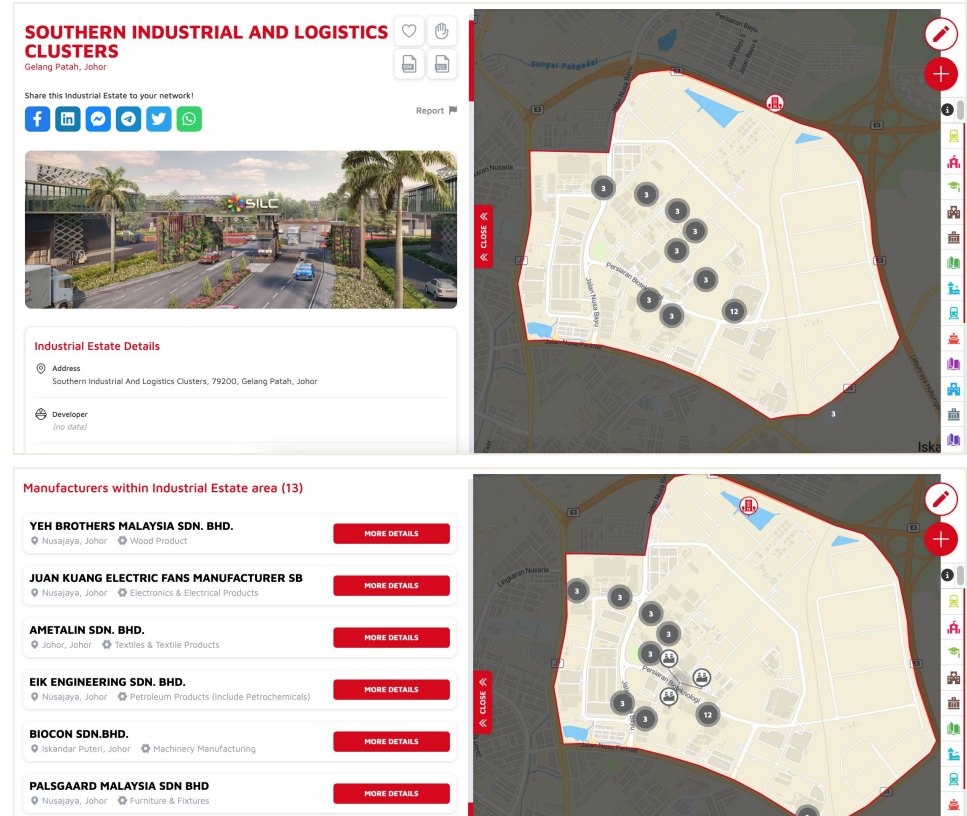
SOUTHERN INDUSTRIAL AND LOGISTICS CLUSTERS
Gelang Patah, Johor

Share this Industrial Estate to your network!

Report

SILC

CLOSE

Sungai Pendas
Jalan Nusa Bayu
Persiaran Bioteknologi
Jalan Nusaria

3 3 3 3 3 3 3 12 3

Iska

Industrial Estate Details

Address
Southern Industrial And Logistics Clusters, 79200, Gelang Patah, Johor

Developer
(no data)

Manufacturers within Industrial Estate area (13)

YEH BROTHERS MALAYSIA SDN. BHD.
Nusajaya, Johor Wood Product
MORE DETAILS

JUAN KUANG ELECTRIC FANS MANUFACTURER SB
Nusajaya, Johor Electronics & Electrical Products
MORE DETAILS

AMETALIN SDN. BHD.
Johor, Johor Textiles & Textile Products
MORE DETAILS

EIK ENGINEERING SDN. BHD.
Nusajaya, Johor Petroleum Products (Include Petrochemicals)
MORE DETAILS

BIOCON SDN.BHD.
Iskandar Puteri, Johor Machinery Manufacturing
MORE DETAILS

PALSGAARD MALAYSIA SDN BHD
Nusajaya, Johor Furniture & Fixtures
MORE DETAILS

CLOSE

Lingkaran Nusaria
Persiaran Bioteknologi

3 3 3 3 3 3 3 12